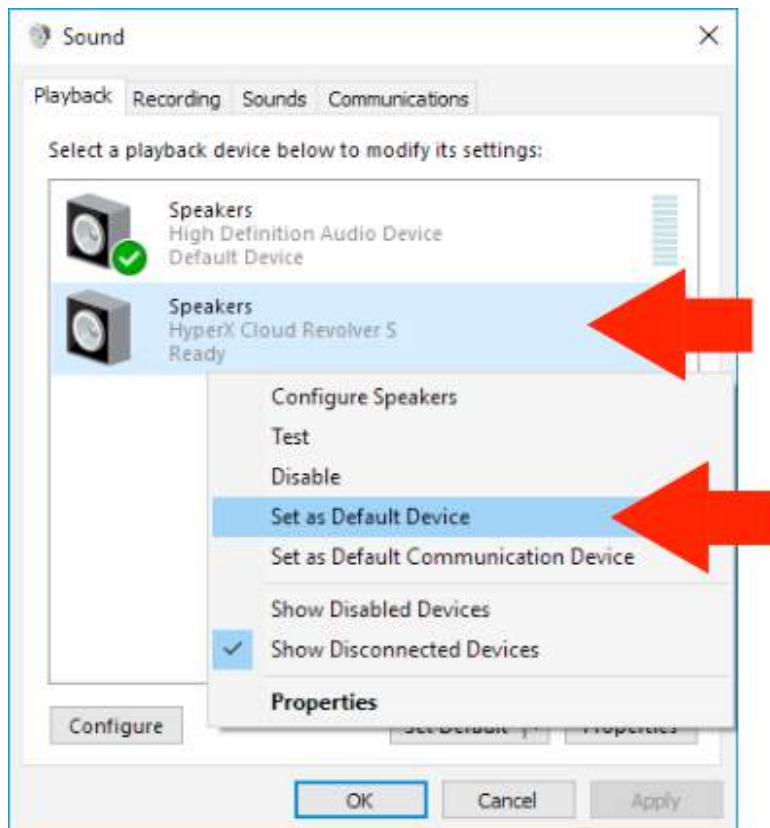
Sound

Playback Recording Sounds Communications

Select a playback device below to modify its settings:

Speakers
High Definition Audio Device
Default Device

Speakers
HyperX Cloud Revolver S
Ready

Configure Speakers
Test
Disable
Set as Default Device
Set as Default Communication Device
Show Disabled Devices
Show Disconnected Devices
Properties

Configure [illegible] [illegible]

OK Cancel Apply